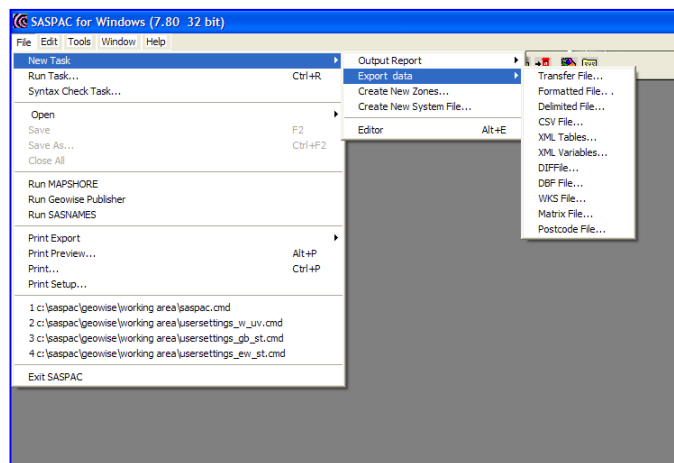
SASPAC for Windows (7.80 32 bit)

File Edit Tools Window Help

New Task
Run Task... Ctrl+R
Syntax Check Task...

Open
Save F2
Save As... Ctrl+F2
Close All

Run MAPSHORE
Run Geowise Publisher
Run SASNAMES

Print Export
Print Preview... Alt+P
Print... Ctrl+P
Print Setup...

1 c:\saspac\geowise\working area\saspac.cmd
2 c:\saspac\geowise\working area\usersettings_w_uv.cmd
3 c:\saspac\geowise\working area\usersettings_gb_st.cmd
4 c:\saspac\geowise\working area\usersettings_ew_st.cmd

Exit SASPAC

Output Report
Export data
Create New Zones...
Create New System File...

Editor Alt+E

Transfer File...
Formatted File...
Delimited File...
CSV File...
XML Tables...
XML Variables...
DIFFile...
DBF File...
WKS File...
Matrix File...
Postcode File...